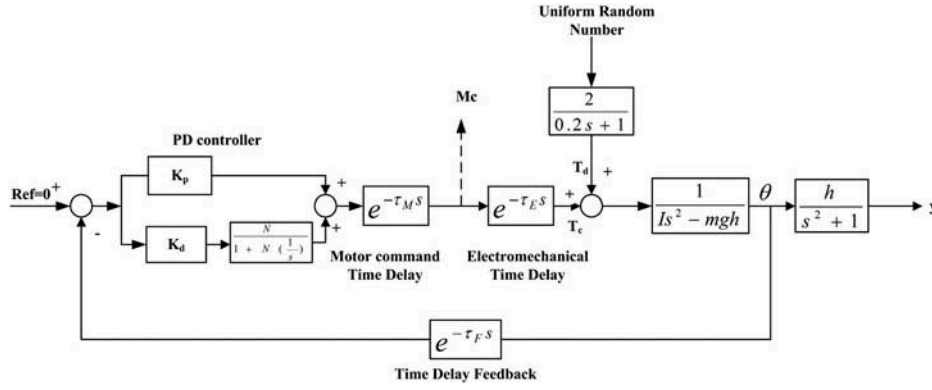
Uniform Random Number

$\frac{2}{0.2s+1}$

Mc

PD controller

$K_p$

+

Ref=$0^+$

-

$K_d$

$\frac{N}{1+N(\frac{1}{s})}$

+

$e^{-\tau_M s}$

Motor command Time Delay

$e^{-\tau_E s}$

Electromechanical Time Delay

$T_d$ +

+

$T_c$

$\frac{1}{Is^2-mgh}$

$\theta$

$\frac{h}{s^2+1}$

y

$e^{-\tau_F s}$

Time Delay Feedback